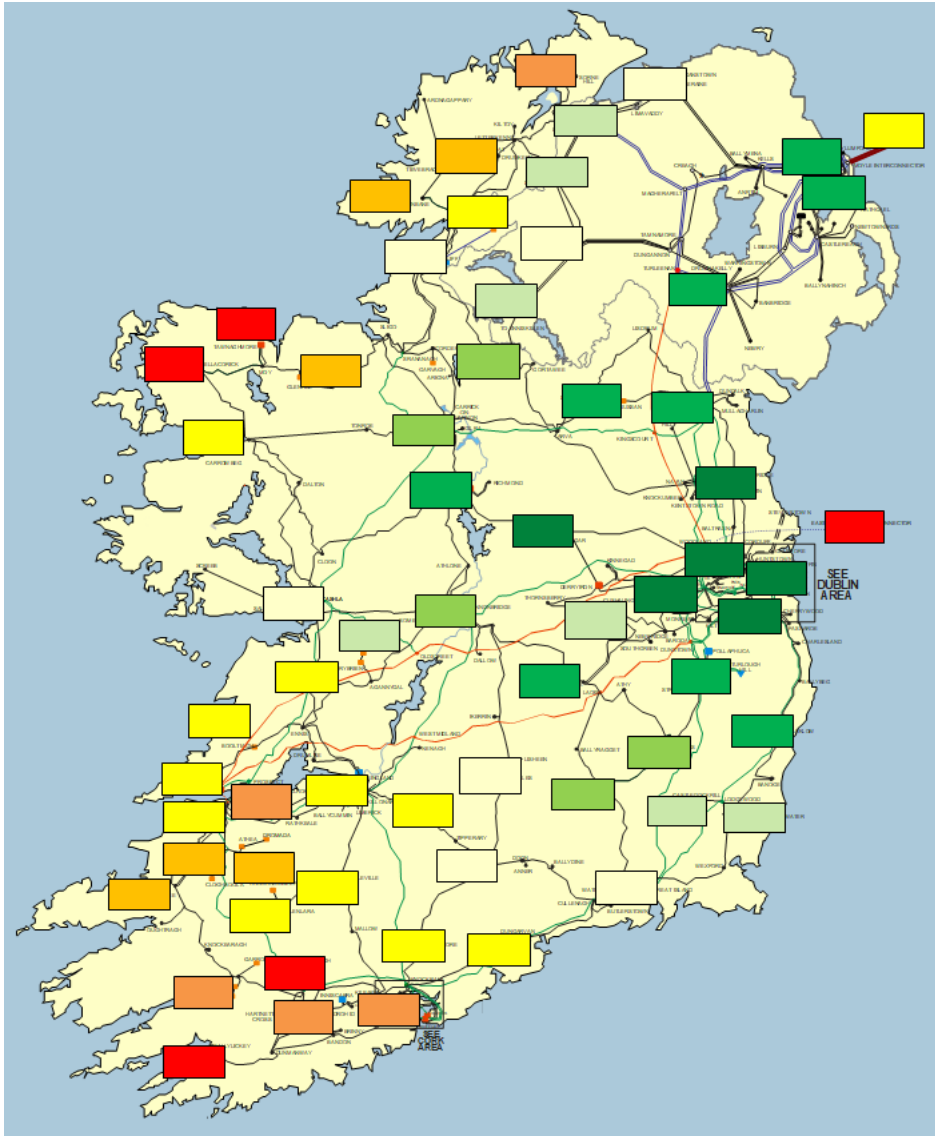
SEE DUBLIN AREA

SEE CORK AREA

LIMAVADY
COLERAINE
KELLS
ANTRIM
BALLYMENA
MOYLE INTERCONNECTOR
MAGHERAFELT
DUNGANNON
TAMNAMORE
OMAGH
LISBURN
BALLYNAHINCH
NEWRY
TANDRAGEE
ENNISKILLEN
SLIGO
CARRICK ON SHANNON
TONROE
CASTLEBAR
CARRIGEEN
DALTON
CLOON
ATHLONE
RICHMOND
GALWAY
ENNIS
LIMERICK
TRALEE
KNOCKEARAGH
CLONKEEN
BANDON
DUNMANWAY
MALLOW
CAHIR
THURLES
KILKENNY
WATERFORD
ARKLOW
WEXFORD
GREAT ISLAND
CULLENAGH
TURLOUGH HILL
POLLAPHUCA
NAVAN
DUNDALK
LOUTH
DROGHEDA
EAST WEST INTERCONNECTOR
PORTLAOISE
CARLOW